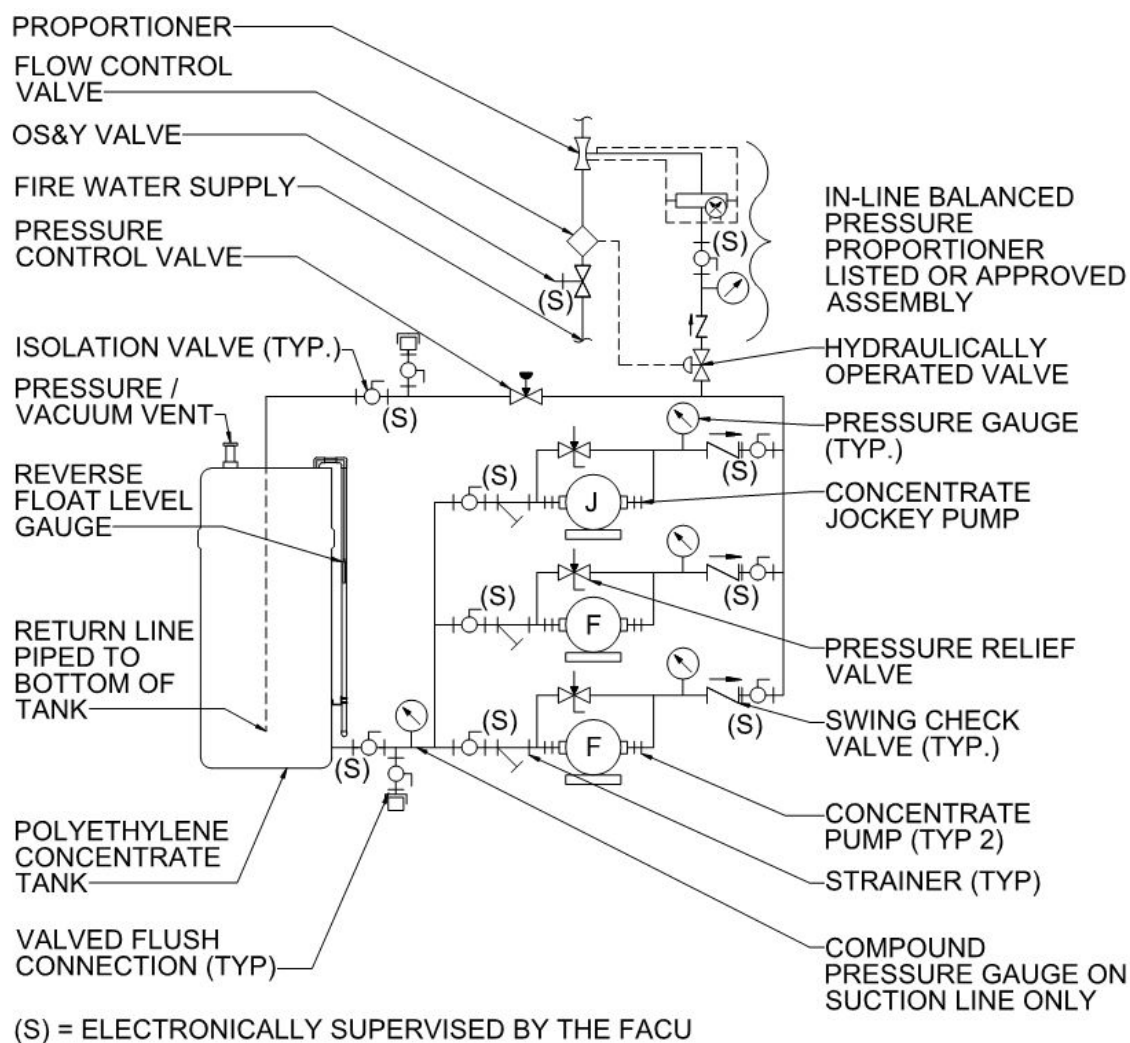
PROPORTIONER
FLOW CONTROL VALVE
OS&Y VALVE
FIRE WATER SUPPLY
PRESSURE CONTROL VALVE
ISOLATION VALVE (TYP.)
PRESSURE / VACUUM VENT
REVERSE FLOAT LEVEL GAUGE
RETURN LINE PIPED TO BOTTOM OF TANK
POLYETHYLENE CONCENTRATE TANK
VALVED FLUSH CONNECTION (TYP)

IN-LINE BALANCED PRESSURE PROPORTIONER LISTED OR APPROVED ASSEMBLY
HYDRAULICALLY OPERATED VALVE
PRESSURE GAUGE (TYP.)
CONCENTRATE JOCKEY PUMP
PRESSURE RELIEF VALVE
SWING CHECK VALVE (TYP.)
CONCENTRATE PUMP (TYP 2)
STRAINER (TYP)
COMPOUND PRESSURE GAUGE ON SUCTION LINE ONLY

(S)
(S)
(S)
(S)
(S)
(S)
(S)
(S)
(S)
(S)
J
F
F

(S) = ELECTRONICALLY SUPERVISED BY THE FACU